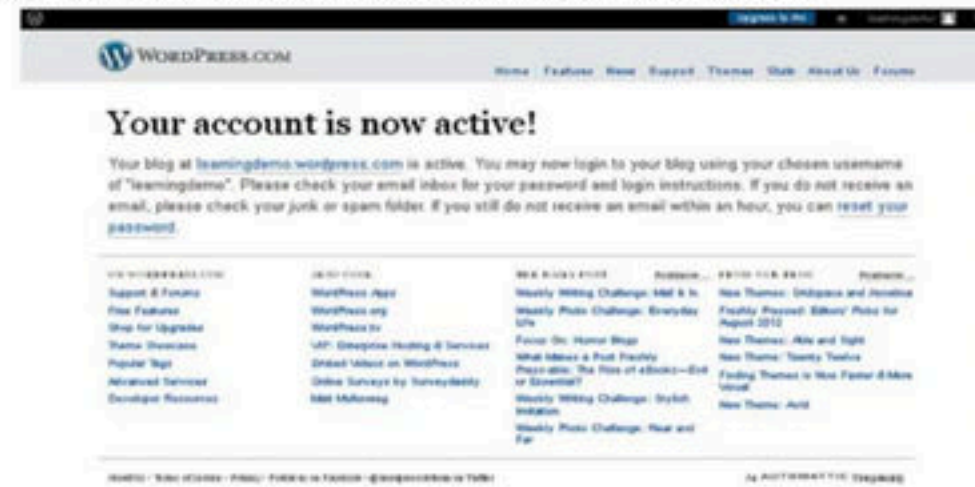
Upgrade to Pro

WordPress.com

Home Features News Support Themes Stats About Us Forums

Your account is now active!

Your blog at learningdemo.wordpress.com is active. You may now login to your blog using your chosen username of "learningdemo". Please check your email inbox for your password and login instructions. If you do not receive an email, please check your junk or spam folder. If you still do not receive an email within an hour, you can reset your password.

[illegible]

Support & Forums
Free Features
Shop for Upgrades
Theme Showcase
Popular Tags
Advanced Services
Developer Resources

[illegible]

WordPress Apps
WordPress.org
WordPress.tv
VIP: Enterprise Hosting & Services
Embed Videos on WordPress
Online Surveys by Surveydaddy
Matt Mullenweg

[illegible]

Weekly Writing Challenge: Mail It In
Weekly Photo Challenge: Everyday Life
Focus On: Humor Blogs
What Makes a Post Freshly Pressable: The Rise of eBooks—Evil or Essential?
Weekly Writing Challenge: Stylish Imitation
Weekly Photo Challenge: Near and Far

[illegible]

New Themes: Oxidgance and Annotum
Freshly Pressed: Editors' Picks for August 2012
New Themes: Able and Sight
New Themes: Twenty Twelve
Finding Themes is Now Faster & More Visual
New Theme: Avid

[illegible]

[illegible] AUTOMATTIC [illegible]